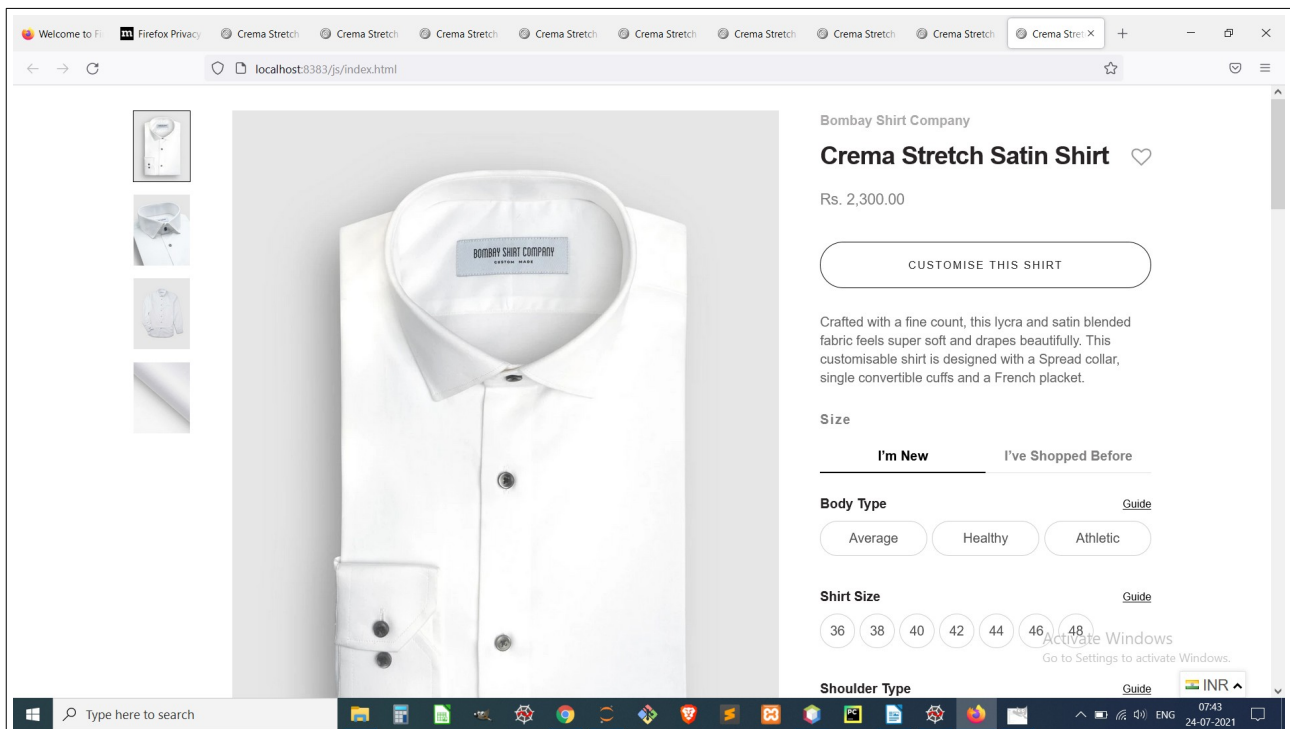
Welcome to Fi | Firefox Privacy | Crema Stretch | Crema Stretch | Crema Stretch | Crema Stretch | Crema Stretch | Crema Stretch | Crema Stretch | Crema Stretch | Crema Stret ×

localhost:8383/js/index.html

BOMBAY SHIRT COMPANY
CUSTOM MADE

Bombay Shirt Company

Crema Stretch Satin Shirt

Rs. 2,300.00

CUSTOMISE THIS SHIRT

Crafted with a fine count, this lycra and satin blended fabric feels super soft and drapes beautifully. This customisable shirt is designed with a Spread collar, single convertible cuffs and a French placket.

Size

I'm New | I've Shopped Before

Body Type | Guide

Average | Healthy | Athletic

Shirt Size | Guide

36 | 38 | 40 | 42 | 44 | 46 | 48

Activate Windows
Go to Settings to activate Windows.

Shoulder Type | Guide

INR

Type here to search

ENG 07:43 24-07-2021